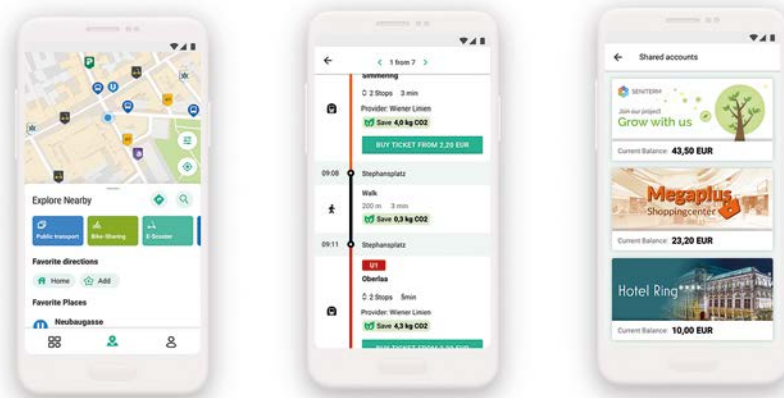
Explore Nearby

Public transport
Bike-Sharing
E-Scooter

Favorite directions

Home
Add

Favorite Places

Neubaugasse

1 from 7

Simmering

2 Stops 3 min

Provider: Wiener Linien

Save 4,0 kg CO2

BUY TICKET FROM 2,20 EUR

09:08 Stephansplatz

Walk

200 m 3 min

Save 0,3 kg CO2

09:11 Stephansplatz

U1

Oberlaa

2 Stops 5min

Provider: Wiener Linien

Save 4,3 kg CO2

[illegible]

Shared accounts

SENITERM

Join our project

Grow with us

Current Balance: 43,50 EUR

Megaplus Shoppingcenter

Current Balance: 23,20 EUR

Hotel Ring

Current Balance: 10,00 EUR